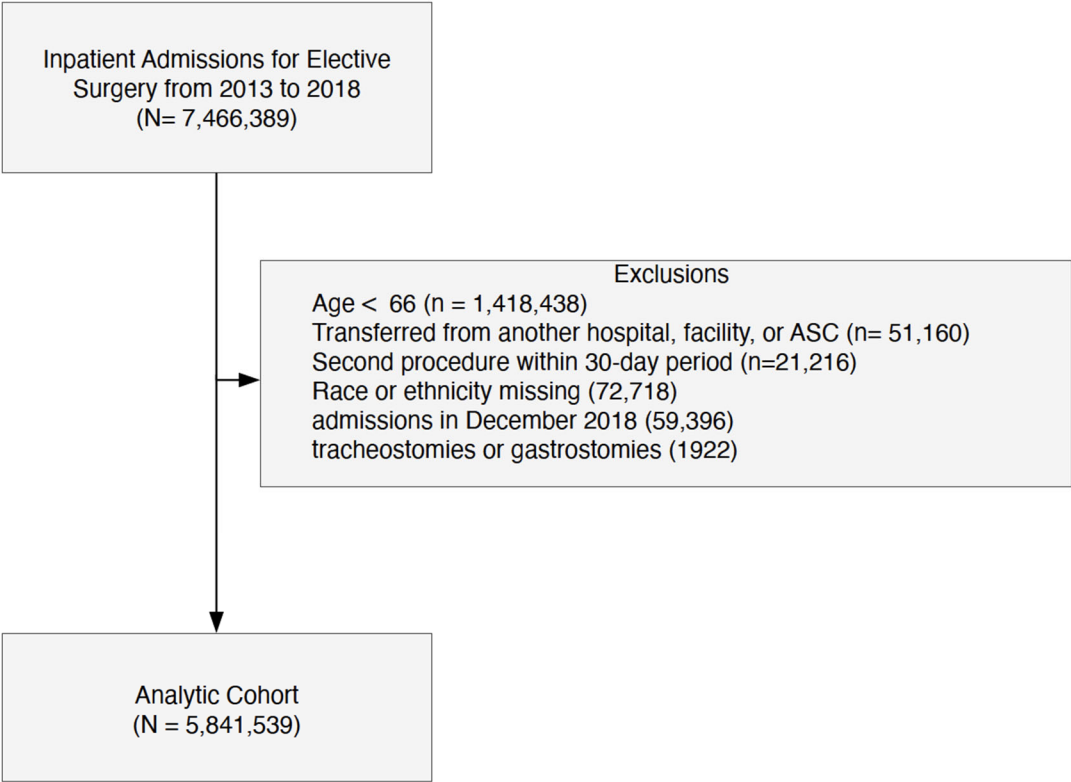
Inpatient Admissions for Elective Surgery from 2013 to 2018
(N= 7,466,389)

Exclusions
Age < 66 (n = 1,418,438)
Transferred from another hospital, facility, or ASC (n= 51,160)
Second procedure within 30-day period (n=21,216)
Race or ethnicity missing (72,718)
admissions in December 2018 (59,396)
tracheostomies or gastrostomies (1922)

Analytic Cohort
(N = 5,841,539)